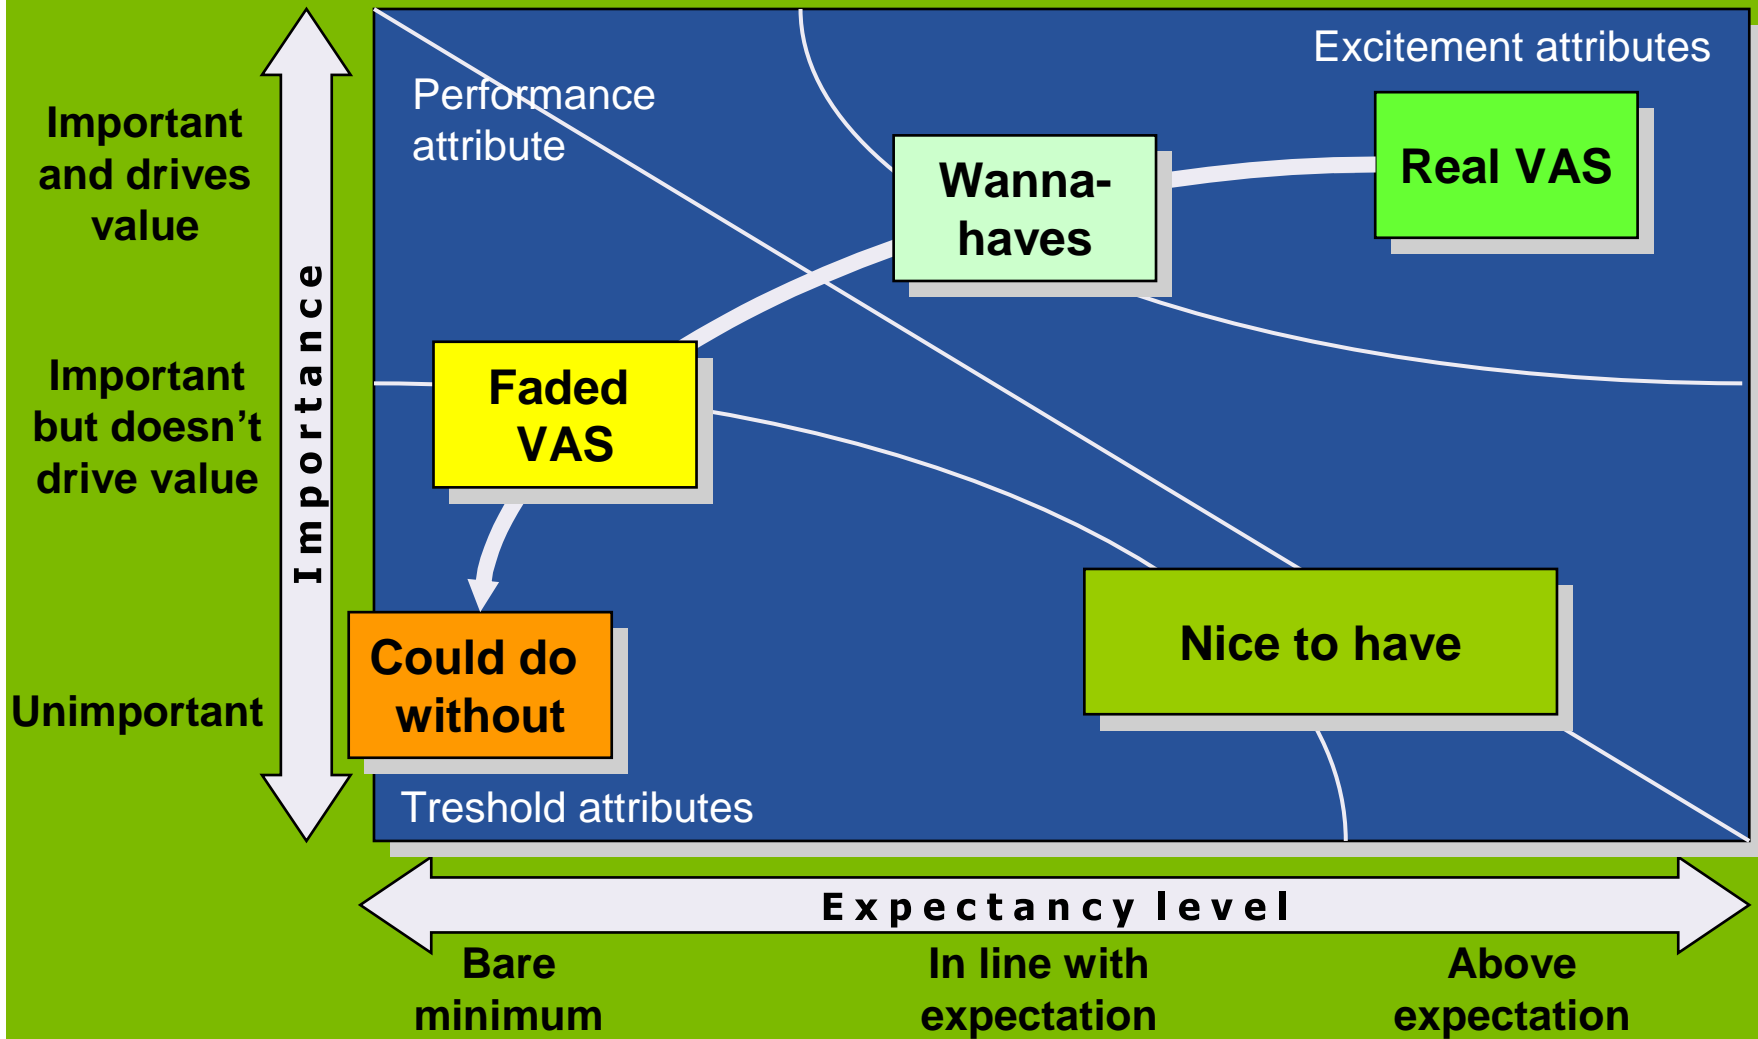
Important and drives value

Important but doesn't drive value

Unimportant

Importance

Performance attribute

Excitement attributes

Wanna-haves

Real VAS

Faded VAS

Could do without

Nice to have

Treshold attributes

Expectancy level

Bare minimum

In line with expectation

Above expectation